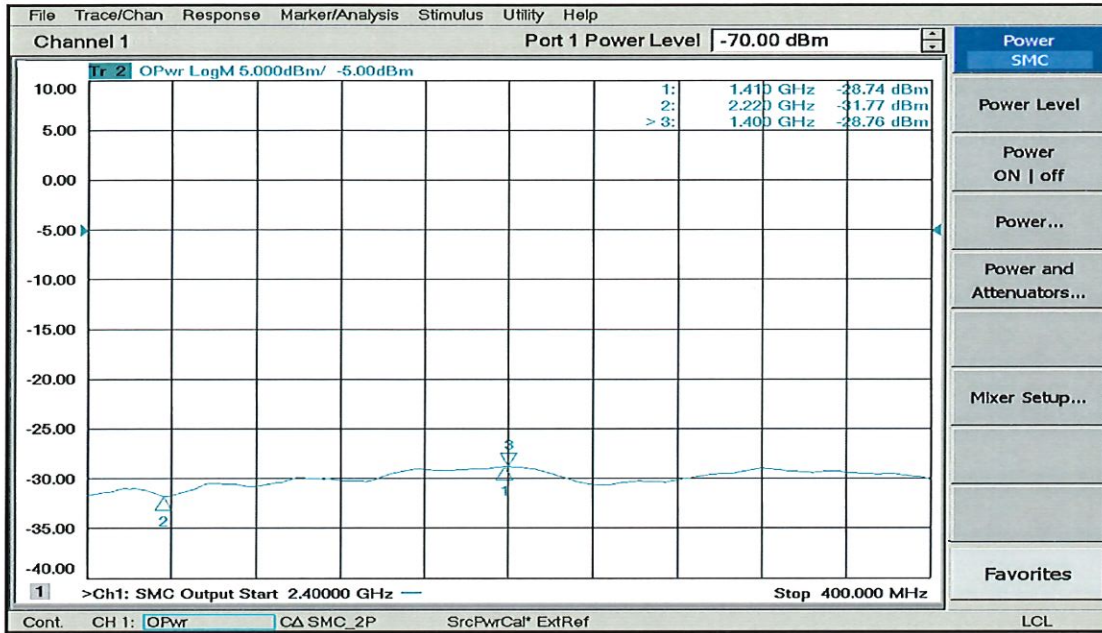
File Trace/Chan Response Marker/Analysis Stimulus Utility Help

Channel 1

Port 1 Power Level -70.00 dBm

Power SMC

Tr 2 OPwr LogM 5.000dBm/ -5.00dBm

| | | |
|---|---|---|
| 1: | 1.410 GHz | -28.74 dBm |
| 2: | 2.220 GHz | -31.77 dBm |
| > 3: | 1.400 GHz | -28.76 dBm |

10.00
5.00
0.00
-5.00
-10.00
-15.00
-20.00
-25.00
-30.00
-35.00
-40.00

3
1
2

1 >Ch1: SMC Output Start 2.40000 GHz — Stop 400.000 MHz

Power Level

Power ON | off

Power...

Power and Attenuators...

Mixer Setup...

Favorites

Cont. CH 1: OPwr CΔ SMC_2P SrcPwrCal* ExtRef LCL